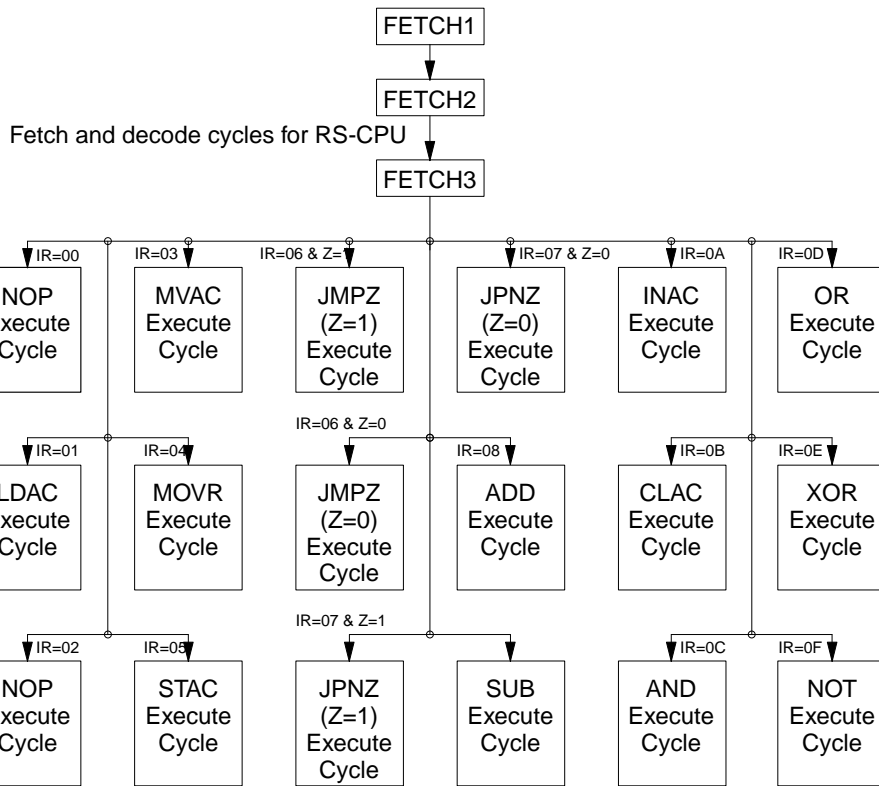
FETCH1

FETCH2

Fetch and decode cycles for RS-CPU

FETCH3

IR=00
NOP
xecute
ycle

IR=03
MVAC
Execute
Cycle

IR=06 & Z=1
JMPZ
(Z=1)
Execute
Cycle

IR=07 & Z=0
JPNZ
(Z=0)
Execute
Cycle

IR=0A
INAC
Execute
Cycle

IR=0D
OR
Execute
Cycle

IR=01
LDAC
xecute
ycle

IR=04
MOVR
Execute
Cycle

IR=06 & Z=0
JMPZ
(Z=0)
Execute
Cycle

IR=08
ADD
Execute
Cycle

IR=0B
CLAC
Execute
Cycle

IR=0E
XOR
Execute
Cycle

IR=02
NOP
xecute
ycle

IR=05
STAC
Execute
Cycle

IR=07 & Z=1
JPNZ
(Z=1)
Execute
Cycle

SUB
Execute
Cycle

IR=0C
AND
Execute
Cycle

IR=0F
NOT
Execute
Cycle